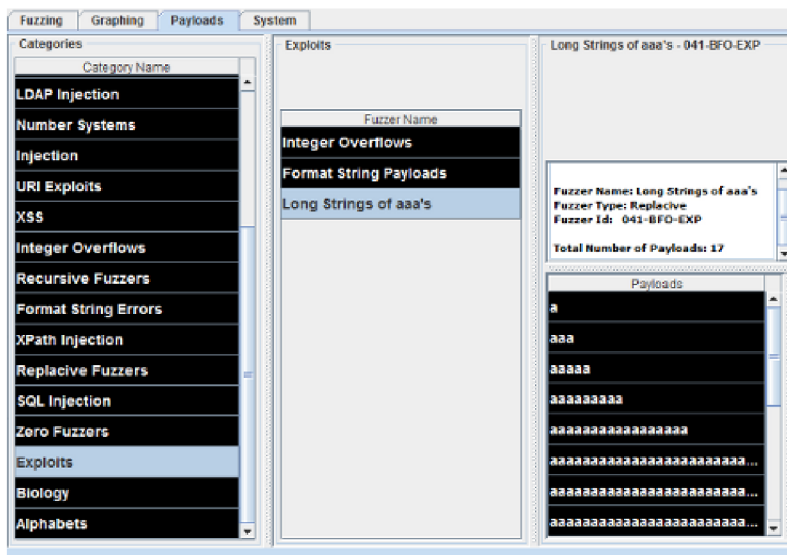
Fuzzing Graphing Payloads System

Categories

| Category Name |
|---|
| LDAP Injection |
| Number Systems |
| Injection |
| URI Exploits |
| XSS |
| Integer Overflows |
| Recursive Fuzzers |
| Format String Errors |
| XPath Injection |
| Replacive Fuzzers |
| SQL Injection |
| Zero Fuzzers |
| Exploits |
| Biology |
| Alphabets |

Exploits

| Fuzzer Name |
|---|
| Integer Overflows |
| Format String Payloads |
| Long Strings of aaa's |

Long Strings of aaa's - 041-BFO-EXP

Fuzzer Name: Long Strings of aaa's
Fuzzer Type: Replacive
Fuzzer Id: 041-BFO-EXP

Total Number of Payloads: 17

| Payloads |
|---|
| a |
| aaa |
| aaaaa |
| aaaaaaaa |
| aaaaaaaaaaaaaaaa |
| aaaaaaaaaaaaaaaaaaaaaaaa... |
| aaaaaaaaaaaaaaaaaaaaaaaa... |
| aaaaaaaaaaaaaaaaaaaaaaaa... |